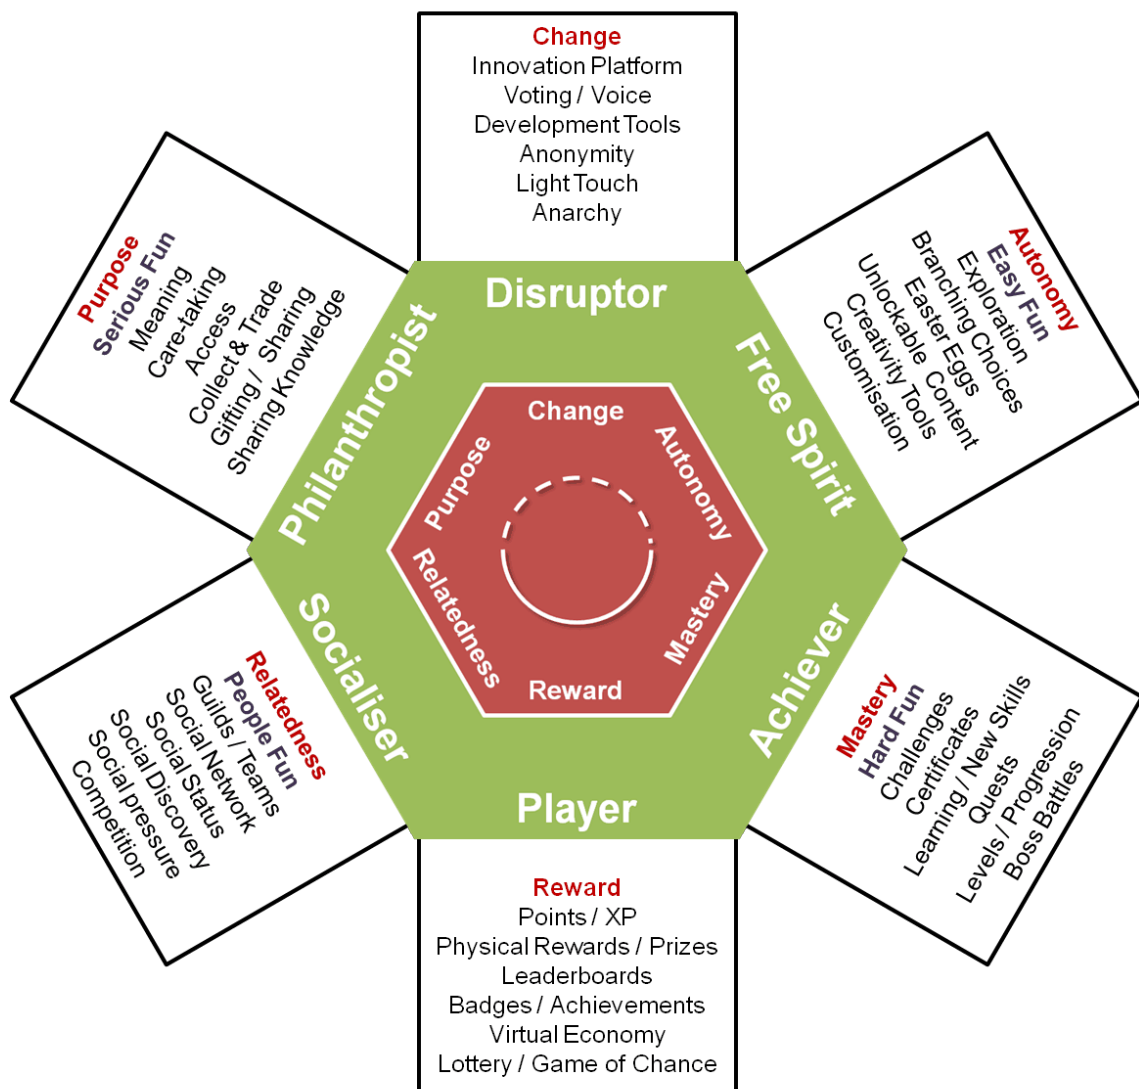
Change
Innovation Platform
Voting / Voice
Development Tools
Anonymity
Light Touch
Anarchy

Purpose
Serious Fun
Meaning
Care-taking
Access
Collect & Trade
Gifting / Sharing
Sharing Knowledge

Autonomy
Easy Fun
Exploration
Branching Choices
Easter Eggs
Unlockable Content
Creativity Tools
Customisation

Disruptor
Philanthropist
Free Spirit

Change
Purpose
Autonomy
Relatedness
Mastery
Reward

Socialiser
Achiever
Player

Relatedness
People Fun
Guilds / Teams
Social Network
Social Status
Social Discovery
Social pressure
Competition

Mastery
Hard Fun
Challenges
Certificates
Learning / New Skills
Quests
Levels / Progression
Boss Battles

Reward
Points / XP
Physical Rewards / Prizes
Leaderboards
Badges / Achievements
Virtual Economy
Lottery / Game of Chance